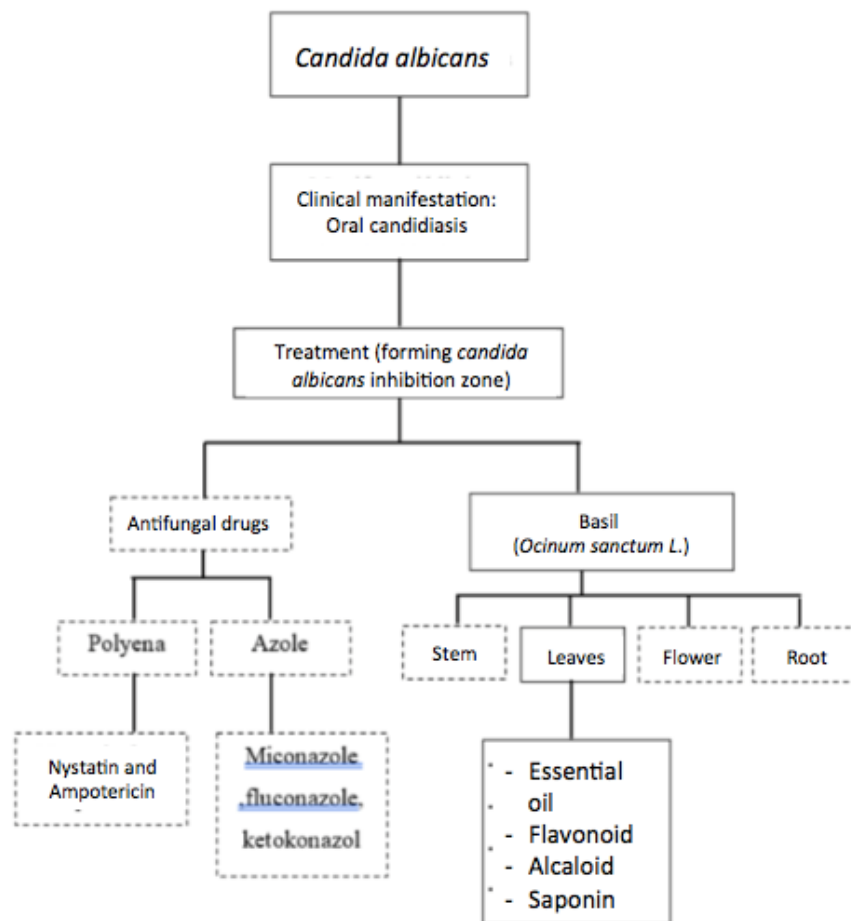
Candida albicans

Clinical manifestation: Oral candidiasis

Treatment (forming candida albicans inhibition zone)

Antifungal drugs

Basil (Ocinum sanctum L.)

Polyena

Azole

Stem

Leaves

Flower

Root

Nystatin and Ampotericin

Miconazole ,fluconazole, ketokonazol

- Essential oil
- Flavonoid
- Alcaloid
- Saponin